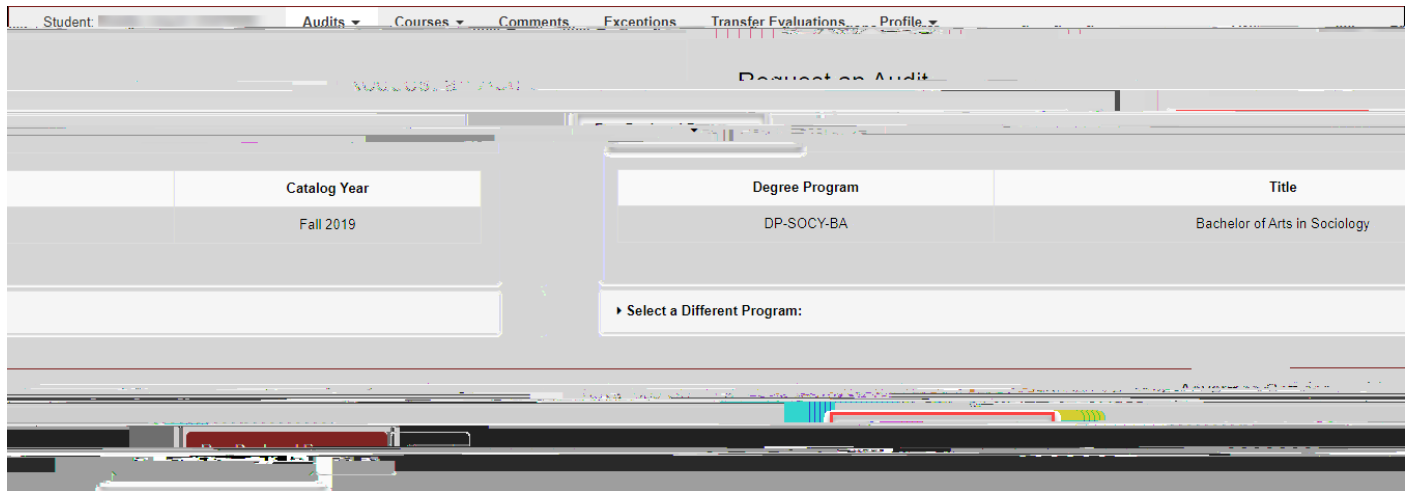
Student: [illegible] Audits ▾ Courses ▾ Comments Exceptions Transfer Evaluations Profile ▾

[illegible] Request an Audit

| | Catalog Year |
|---|---|
| | Fall 2019 |

| Degree Program | Title |
|---|---|
| DP-SOCY-BA | Bachelor of Arts in Sociology |

▸ Select a Different Program:

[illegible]